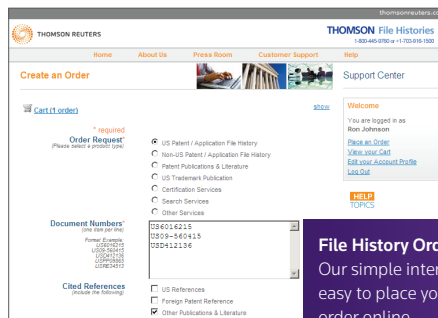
thomsonreuters.c

THOMSON REUTERS

THOMSON File Histories
1-800-445-0780 or +1-703-916-1500

Home About Us Press Room Customer Support Help

Create an Order

Support Center

Cart (1 order)

show

* required
Order Request*
(Please select a product type)

US Patent / Application File History
Non-US Patent / Application File History
Patent Publications & Literature
US Trademark Publication
Certification Services
Search Services
Other Services

Welcome

You are logged in as
Ron Johnson

Place an Order
View your Cart
Edit your Account Profile
Log Out

HELP
TOPICS

Document Numbers*
(one item per line)

Format Example:
US6016215
US09-560415
US412136
USPP08863
USRE34512

US6016215
US09-560415
US412136

Cited References
(include the following)

US References
Foreign Patent Reference
Other Publications & Literature

File History Ord
Our simple inter
easy to place yo
order online